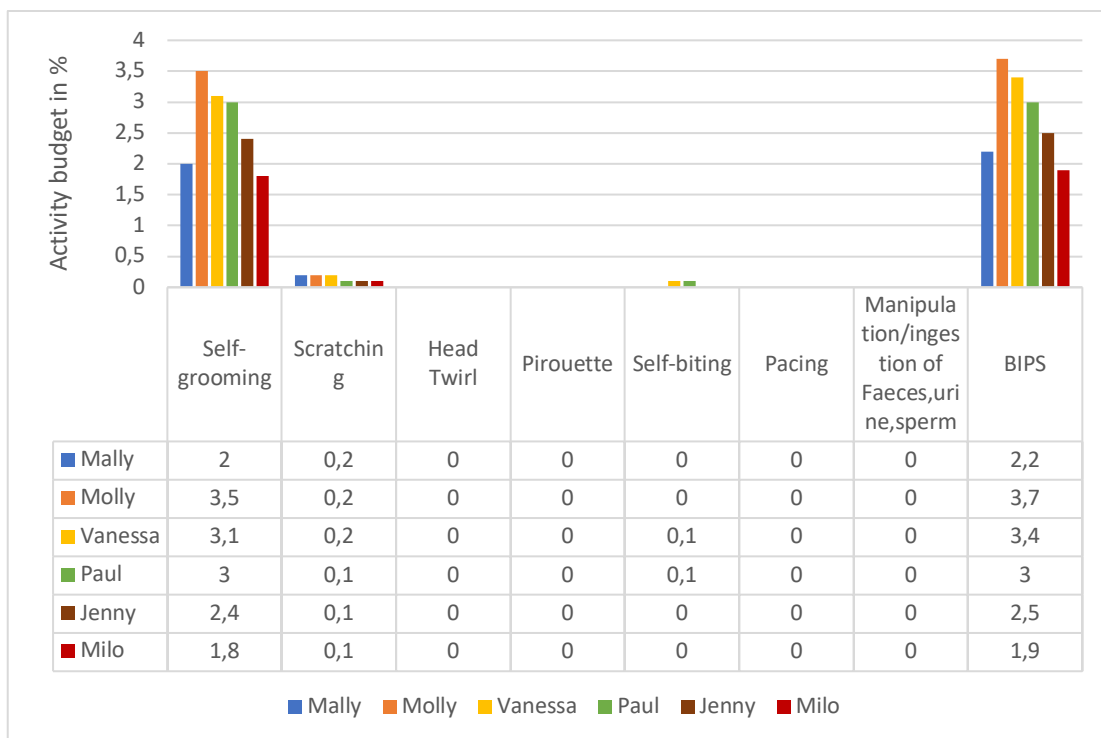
Activity budget in %

4
3,5
3
2,5
2
1,5
1
0,5
0

| | Self-grooming | Scratching | Head Twirl | Pirouette | Self-biting | Pacing | Manipulation/ingestion of Faeces,urine,sperm | BIPS |
|---|---|---|---|---|---|---|---|---|
| Mally | 2 | 0,2 | 0 | 0 | 0 | 0 | 0 | 2,2 |
| Molly | 3,5 | 0,2 | 0 | 0 | 0 | 0 | 0 | 3,7 |
| Vanessa | 3,1 | 0,2 | 0 | 0 | 0,1 | 0 | 0 | 3,4 |
| Paul | 3 | 0,1 | 0 | 0 | 0,1 | 0 | 0 | 3 |
| Jenny | 2,4 | 0,1 | 0 | 0 | 0 | 0 | 0 | 2,5 |
| Milo | 1,8 | 0,1 | 0 | 0 | 0 | 0 | 0 | 1,9 |

Mally Molly Vanessa Paul Jenny Milo